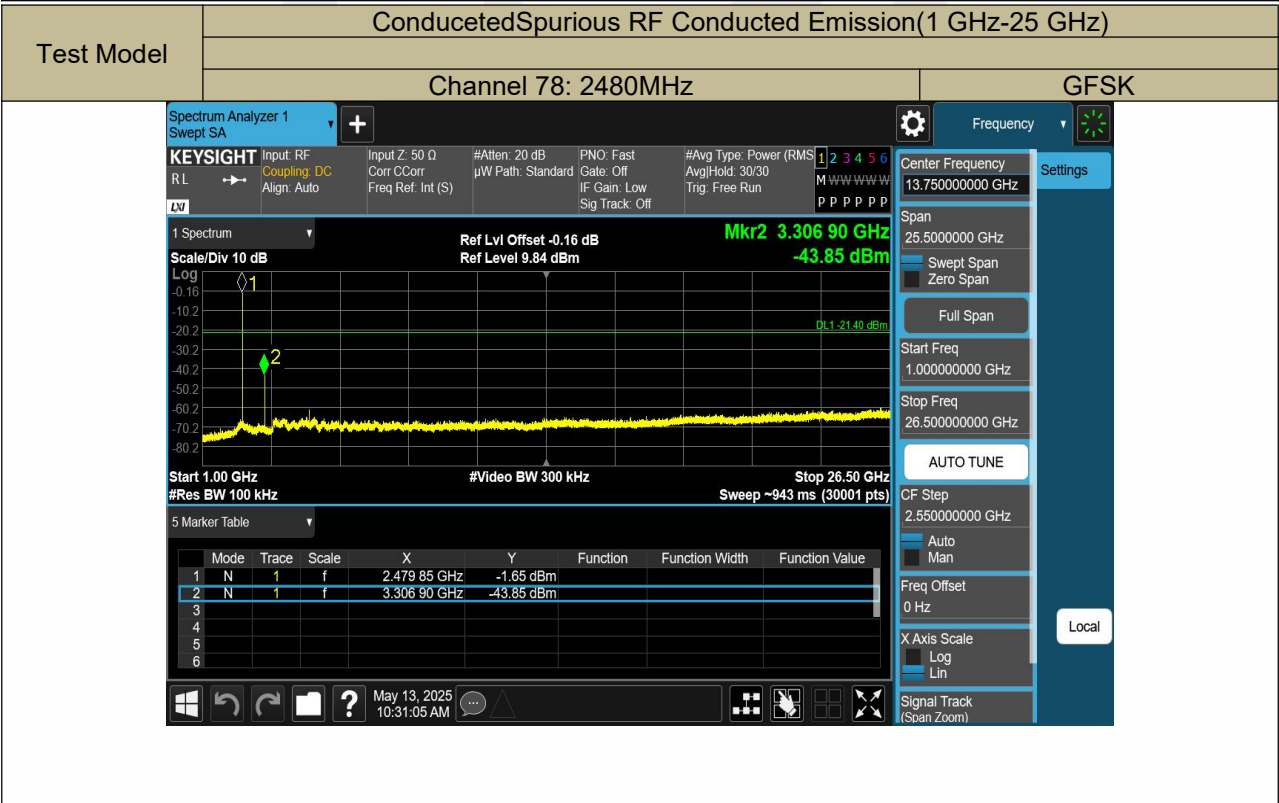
| Test Model | ConducetedSpurious RF Conducted Emission(1 GHz-25 GHz) | |
|---|---|---|
| | | |
| | Channel 78: 2480MHz | GFSK |

Spectrum Analyzer 1
Swept SA

Frequency

KEYSIGHT
RL
LXI

Input: RF
Coupling: DC
Align: Auto

Input Z: 50 Ω
Corr CCorr
Freq Ref: Int (S)

#Atten: 20 dB
µW Path: Standard

PNO: Fast
Gate: Off
IF Gain: Low
Sig Track: Off

#Avg Type: Power (RMS
Avg|Hold: 30/30
Trig: Free Run

1 2 3 4 5 6
M W W W W W
P P P P P P

1 Spectrum

Scale/Div 10 dB
Log

Ref Lvl Offset -0.16 dB
Ref Level 9.84 dBm

Mkr2 3.306 90 GHz
-43.85 dBm

-0.16
-10.2
-20.2
-30.2
-40.2
-50.2
-60.2
-70.2
-80.2

1
2

DL1 -21.40 dBm

Start 1.00 GHz
#Res BW 100 kHz

#Video BW 300 kHz

Stop 26.50 GHz
Sweep ~943 ms (30001 pts)

5 Marker Table

| | Mode | Trace | Scale | X | Y | Function | Function Width | Function Value |
|---|---|---|---|---|---|---|---|---|
| 1 | N | 1 | f | 2.479 85 GHz | -1.65 dBm | | | |
| 2 | N | 1 | f | 3.306 90 GHz | -43.85 dBm | | | |
| 3 | | | | | | | | |
| 4 | | | | | | | | |
| 5 | | | | | | | | |
| 6 | | | | | | | | |

May 13, 2025
10:31:05 AM

Center Frequency
13.750000000 GHz

Settings

Span
25.5000000 GHz

Swept Span
Zero Span

Full Span

Start Freq
1.000000000 GHz

Stop Freq
26.500000000 GHz

AUTO TUNE

CF Step
2.550000000 GHz

Auto
Man

Freq Offset
0 Hz

Local

X Axis Scale
Log
Lin

Signal Track
(Span Zoom)